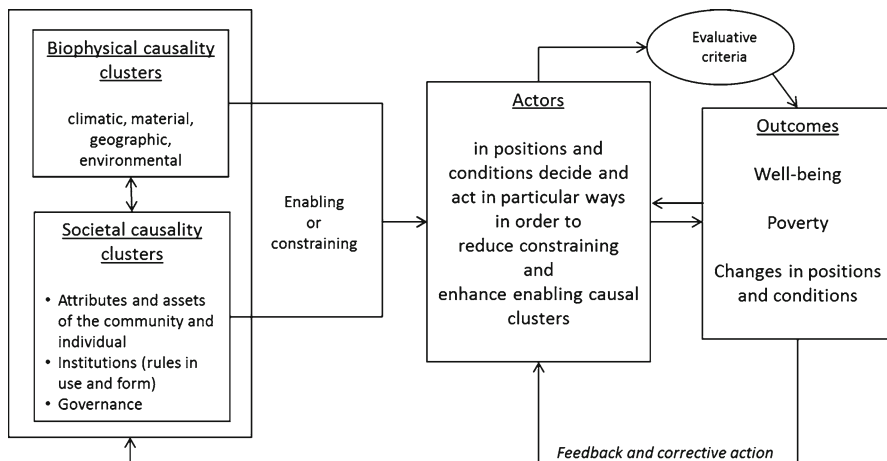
Biophysical causality clusters

climatic, material, geographic, environmental

Societal causality clusters

- Attributes and assets of the community and individual
- Institutions (rules in use and form)
- Governance

Enabling or constraining

Actors

in positions and conditions decide and act in particular ways in order to reduce constraining and enhance enabling causal clusters

Evaluative criteria

Outcomes

Well-being

Poverty

Changes in positions and conditions

Feedback and corrective action